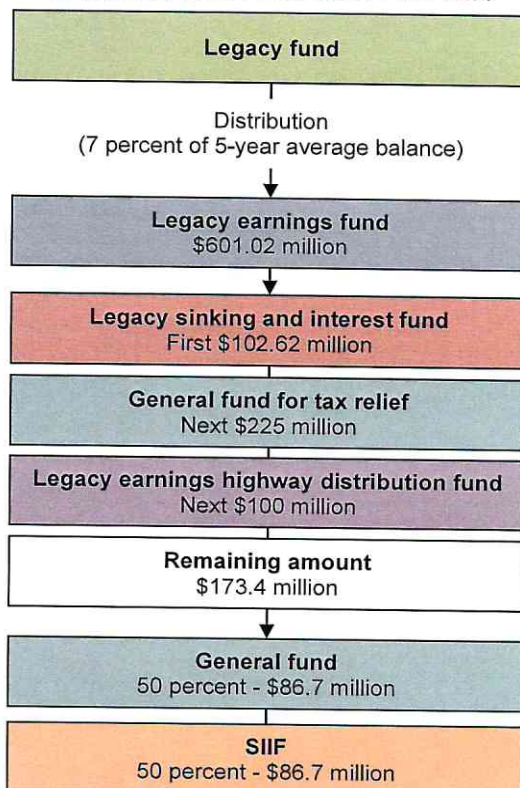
Legacy fund

Distribution
(7 percent of 5-year average balance)

Legacy earnings fund
$601.02 million

Legacy sinking and interest fund
First $102.62 million

General fund for tax relief
Next $225 million

Legacy earnings highway distribution fund
Next $100 million

Remaining amount
$173.4 million

General fund
50 percent - $86.7 million

SIIF
50 percent - $86.7 million